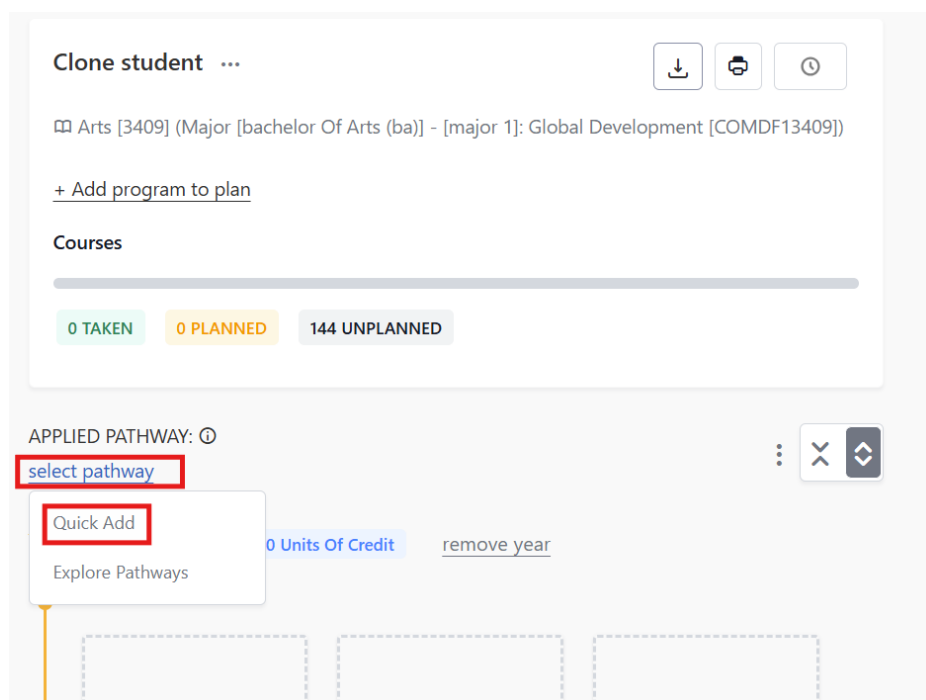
Clone student ···

Arts [3409] (Major [bachelor Of Arts (ba)] - [major 1]: Global Development [COMDF13409])

+ Add program to plan

Courses

0 TAKEN
0 PLANNED
144 UNPLANNED

APPLIED PATHWAY:
select pathway

Quick Add
Explore Pathways

0 Units Of Credit
remove year